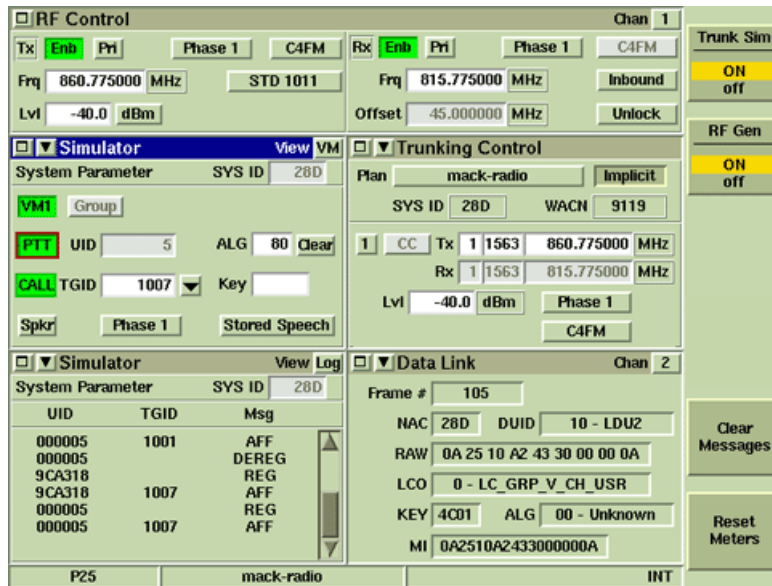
RF Control
Chan 1
Tx Enb Pri Phase 1 C4FM
Frq 860.775000 MHz STD 1011
Lvl -40.0 dBm
Rx Enb Pri Phase 1 C4FM
Frq 815.775000 MHz Inbound
Offset 45.000000 MHz Unlock

Trunk Sim
ON
off
RF Gen
ON
off

Simulator
View VM
System Parameter SYS ID 28D
VM1 Group
PTT UID 5 ALG 80 Clear
CALL TGID 1007 Key
Spkr Phase 1 Stored Speech

Trunking Control
Plan mack-radio Implicit
SYS ID 28D WACN 9119
1 CC Tx 1 1563 860.775000 MHz
Rx 1 1563 815.775000 MHz
Lvl -40.0 dBm Phase 1
C4FM

Simulator
View Log
System Parameter SYS ID 28D

| UID | TGID | Msg |
|---|---|---|
| 000005 | 1001 | AFF |
| 000005 | | DEREG |
| 9CA318 | | REG |
| 9CA318 | 1007 | AFF |
| 000005 | | REG |
| 000005 | 1007 | AFF |

Data Link
Chan 2
Frame # 105
NAC 28D DUID 10 - LDU2
RAW 0A 25 10 A2 43 30 00 00 0A
LCO 0 - LC_GRP_V_CH_USR
KEY 4C01 ALG 00 - Unknown
MI 0A2510A2433000000A

Clear Messages
Reset Meters

P25 mack-radio INT